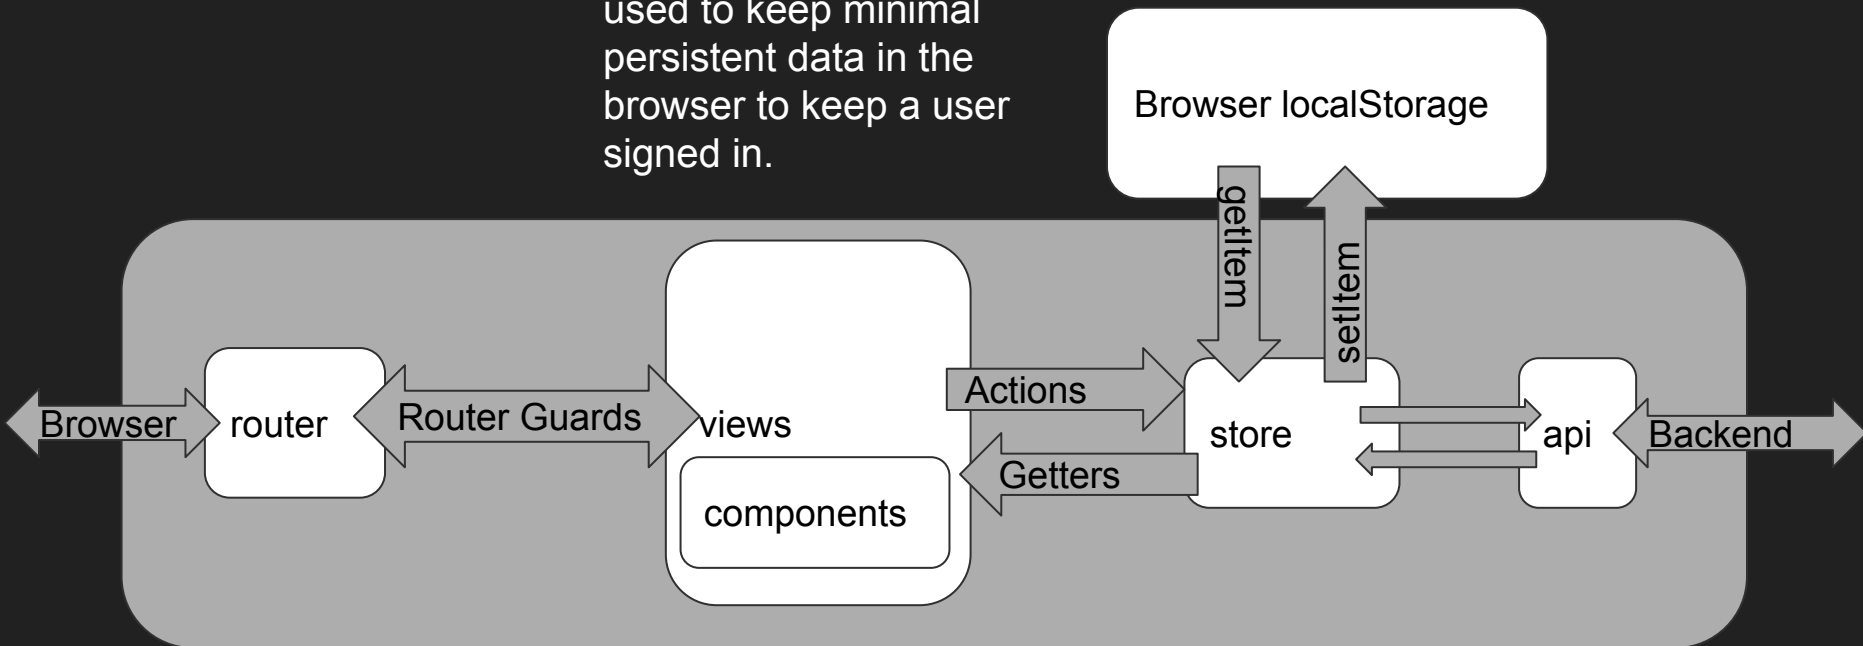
used to keep minimal persistent data in the browser to keep a user signed in.

Browser localStorage

getItem

setItem

Browser

router

Router Guards

views

components

Actions

Getters

store

api

Backend